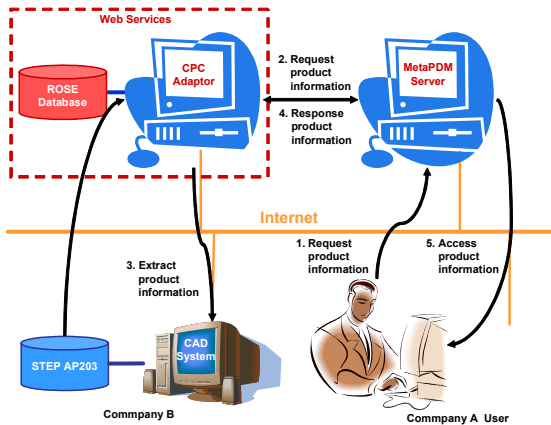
Web Services

ROSE Database

CPC Adaptor

2. Request product information

4. Response product information

MetaPDM Server

Internet

3. Extract product information

1. Request product information

5. Access product information

STEP AP203

CAD System

Commpany B

Commpany A User